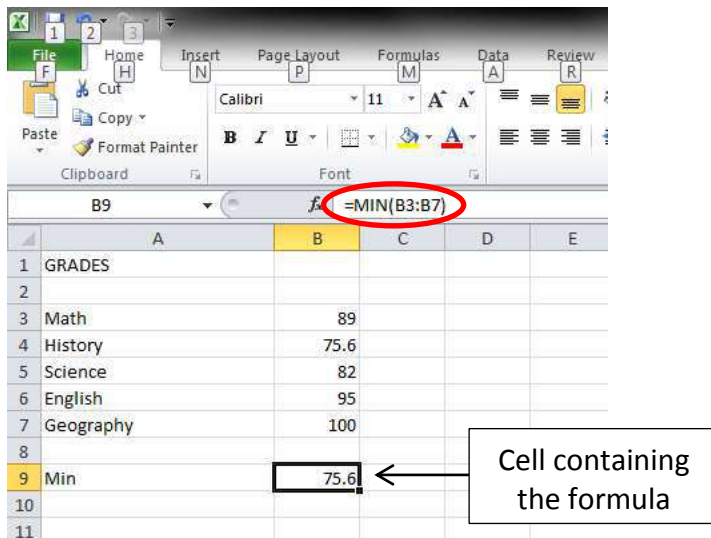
1 2 3

File F | Home H | Insert N | Page Layout P | Formulas M | Data A | Review R

Cut
Copy
Paste
Format Painter
Clipboard

Calibri 11
B I U
Font

B9 $f_x$ =MIN(B3:B7)

| | A | B | C | D | E |
|---|---|---|---|---|---|
| 1 | GRADES | | | | |
| 2 | | | | | |
| 3 | Math | 89 | | | |
| 4 | History | 75.6 | | | |
| 5 | Science | 82 | | | |
| 6 | English | 95 | | | |
| 7 | Geography | 100 | | | |
| 8 | | | | | |
| 9 | Min | 75.6 | | | |
| 10 | | | | | |
| 11 | | | | | |

Cell containing the formula